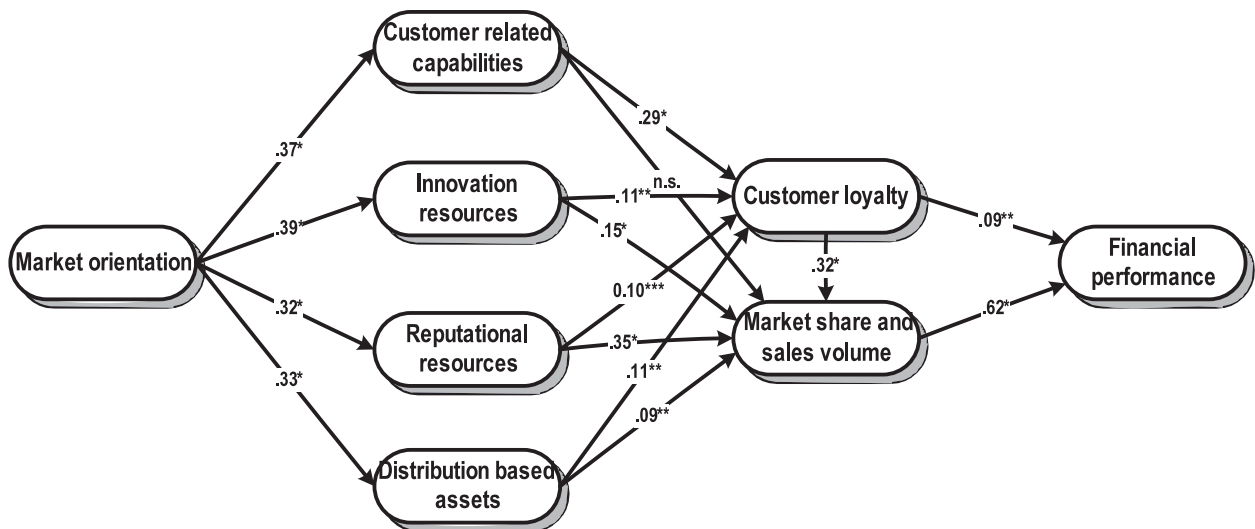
Customer related capabilities

.37*

Innovation resources

.39*

Market orientation

.32*

Reputational resources

.33*

Distribution based assets

.29*

.11**

n.s.

.15*

0.10***

.35*

.11**

.09**

Customer loyalty

.32*

Market share and sales volume

.09**

.62*

Financial performance